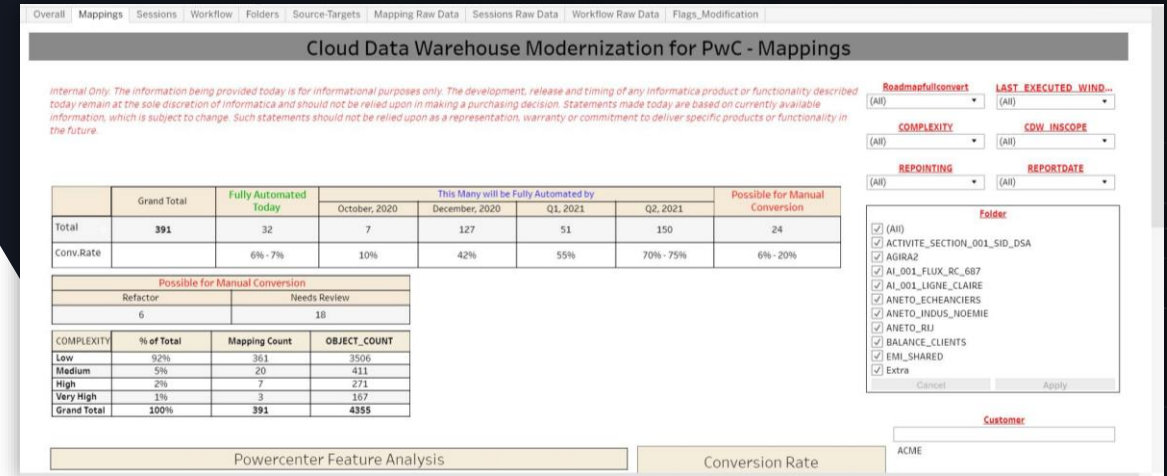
Overall | Mappings | Sessions | Workflow | Folders | Source-Targets | Mapping Raw Data | Sessions Raw Data | Workflow Raw Data | Flags_Modification

Cloud Data Warehouse Modernization for PwC - Mappings

Internal Only. The information being provided today is for informational purposes only. The development, release and timing of any Informatica product or functionality described today remain at the sole discretion of Informatica and should not be relied upon in making a purchasing decision. Statements made today are based on currently available information, which is subject to change. Such statements should not be relied upon as a representation, warranty or commitment to deliver specific products or functionality in the future.

Roadmapfullconvert
(All)
LAST_EXECUTED_WIND...
(All)
COMPLEXITY
(All)
CDW_INSCOPE
(All)
REPOINTING
(All)
REPORTDATE
(All)

| | Grand Total | Fully Automated Today | October, 2020 | December, 2020 | Q1, 2021 | Q2, 2021 | Possible for Manual Conversion |
|---|---|---|---|---|---|---|---|
| | | | This Many will be Fully Automated by | | | | |
| Total | 391 | 32 | 7 | 127 | 51 | 150 | 24 |
| Conv.Rate | | 6% - 7% | 10% | 42% | 55% | 70% - 75% | 6% - 20% |

| Possible for Manual Conversion | |
|---|---|
| Refactor | Needs Review |
| 6 | 18 |

| COMPLEXITY | % of Total | Mapping Count | OBJECT_COUNT |
|---|---|---|---|
| Low | 92% | 361 | 3506 |
| Medium | 5% | 20 | 411 |
| High | 2% | 7 | 271 |
| Very High | 1% | 3 | 167 |
| Grand Total | 100% | 391 | 4355 |

Folder
(All)
ACTIVITE_SECTION_001_SID_DSA
AGIRA2
AI_001_FLUX_RC_687
AI_001_LIGNE_CLAIRE
ANETO_ECHEANCIERS
ANETO_INDUS_NOEMIE
ANETO_RIJ
BALANCE_CLIENTS
EMI_SHARED
Extra
Cancel
Apply

Customer
ACME

Powercenter Feature Analysis

Conversion Rate